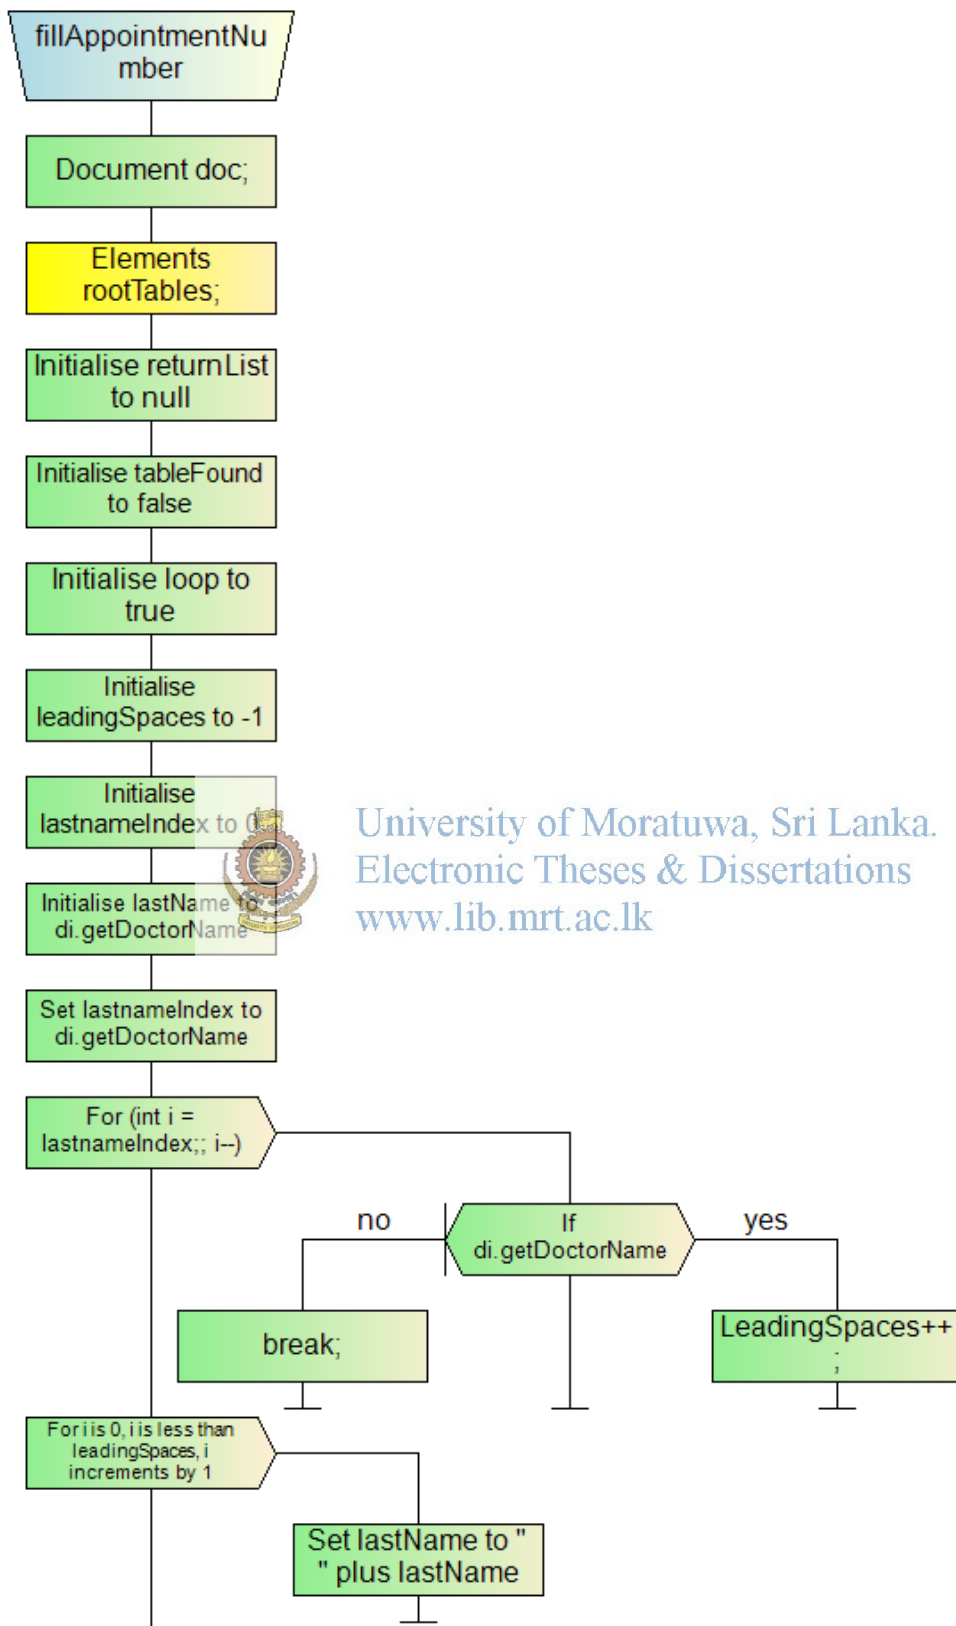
fillAppointmentNumber

Document doc;

Elements rootTables;

Initialise returnList to null

Initialise tableFound to false

Initialise loop to true

Initialise leadingSpaces to -1

Initialise lastnameIndex to 0

Initialise lastName to di.getDoctorName

University of Moratuwa, Sri Lanka.
Electronic Theses & Dissertations
www.lib.mrt.ac.lk

Set lastnameIndex to di.getDoctorName

For (int i = lastnameIndex;; i--)

no

If di.getDoctorName

yes

break;

LeadingSpaces++;

For i is 0, i is less than leadingSpaces, i increments by 1

Set lastName to " " plus lastName